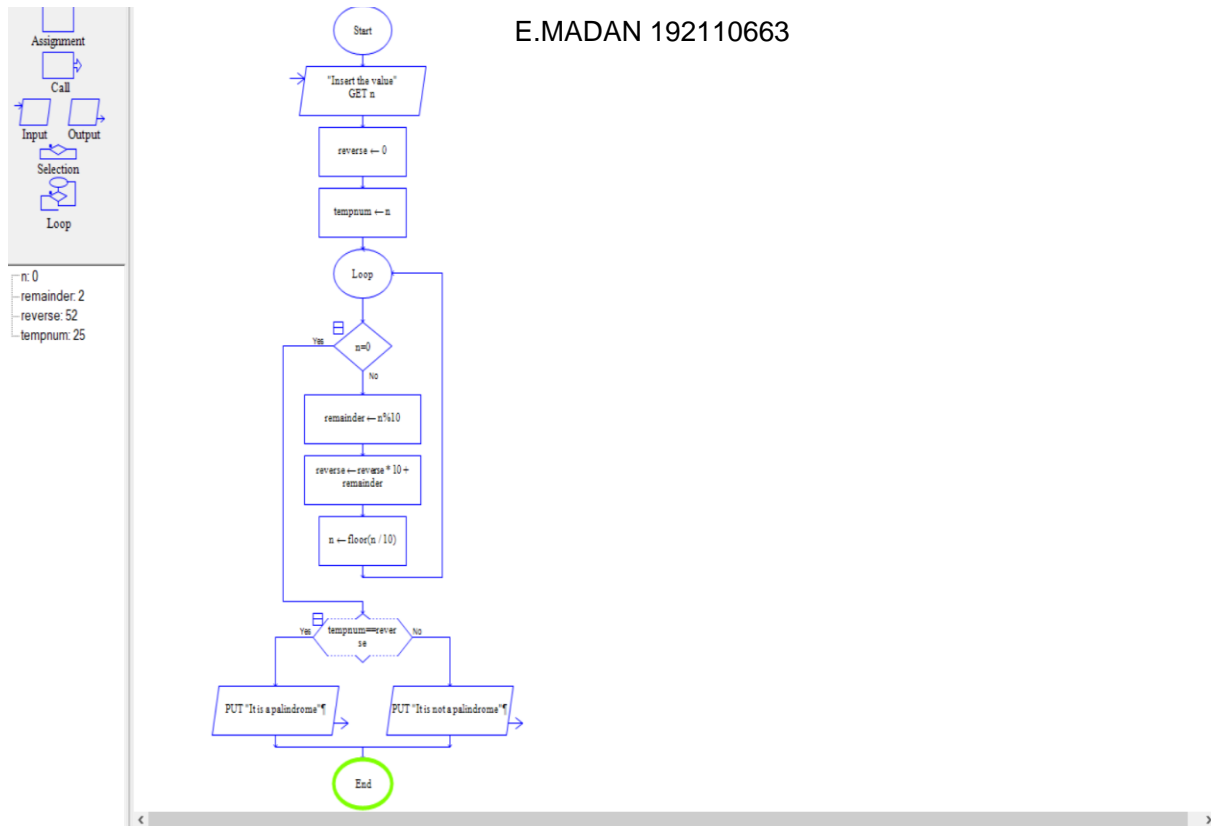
Assignment
Call
Input Output
Selection
Loop

n: 0
remainder: 2
reverse: 52
tempnum: 25

Start

E.MADAN 192110663

"Insert the value"
GET n

reverse ← 0

tempnum ← n

Loop

Yes
n=0
No

remainder ← n%10

reverse ← reverse * 10 + remainder

n ← floor(n / 10)

Yes
tempnum==reverse
No

PUT "It is a palindrome"¶

PUT "It is not a palindrome"¶

End